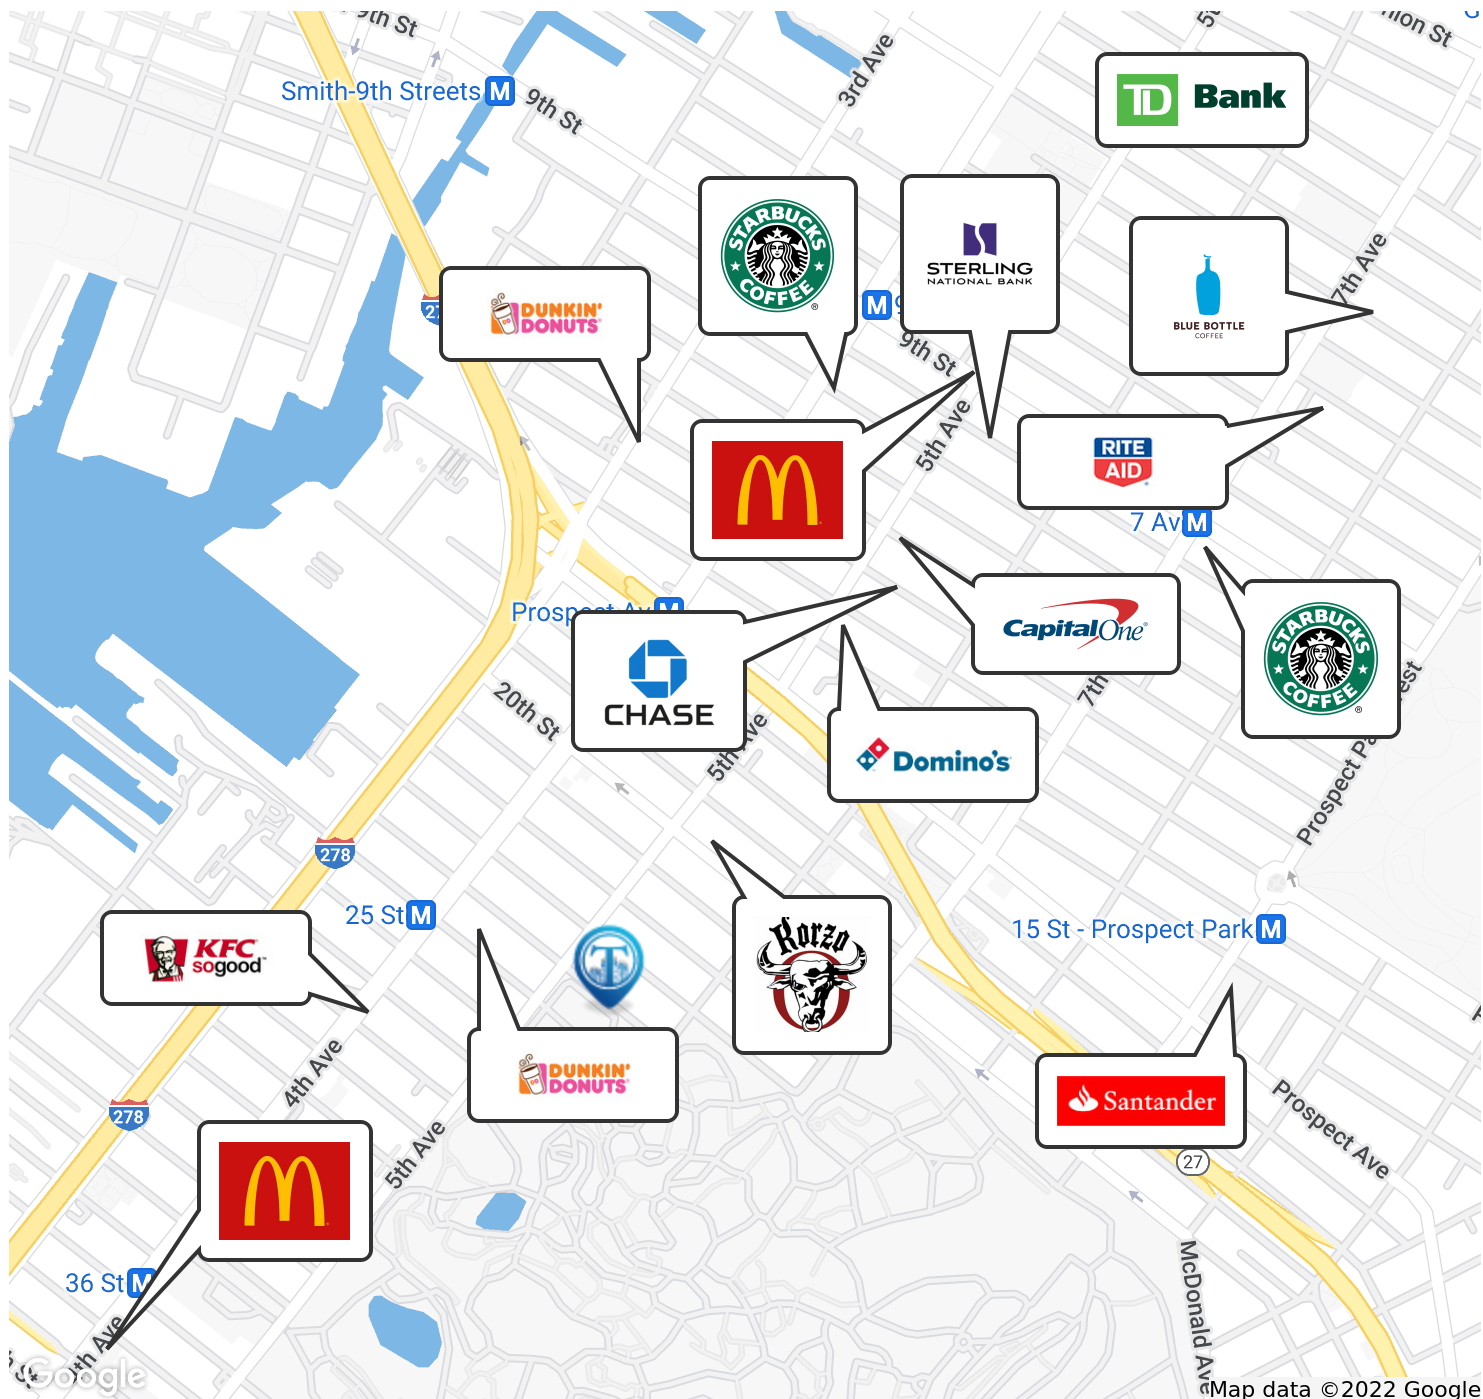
9th St
Smith-9th Streets M
9th St
3rd Ave
TD Bank
STARBUCKS COFFEE
STERLING NATIONAL BANK
BLUE BOTTLE COFFEE
7th Ave
DUNKIN' DONUTS
M
9th St
5th Ave
RITE AID
7 Av M
Prospect Av M
CHASE
Capital One
STARBUCKS COFFEE
20th St
5th Ave
Domino's
7th
Prospect Park West
278
25 St M
KFC sogood
Korzo
15 St - Prospect Park M
4th Ave
DUNKIN' DONUTS
278
Santander
Prospect Ave
5th Ave
27
36 St M
4th Ave
McDonald Ave
Google
Map data ©2022 Google